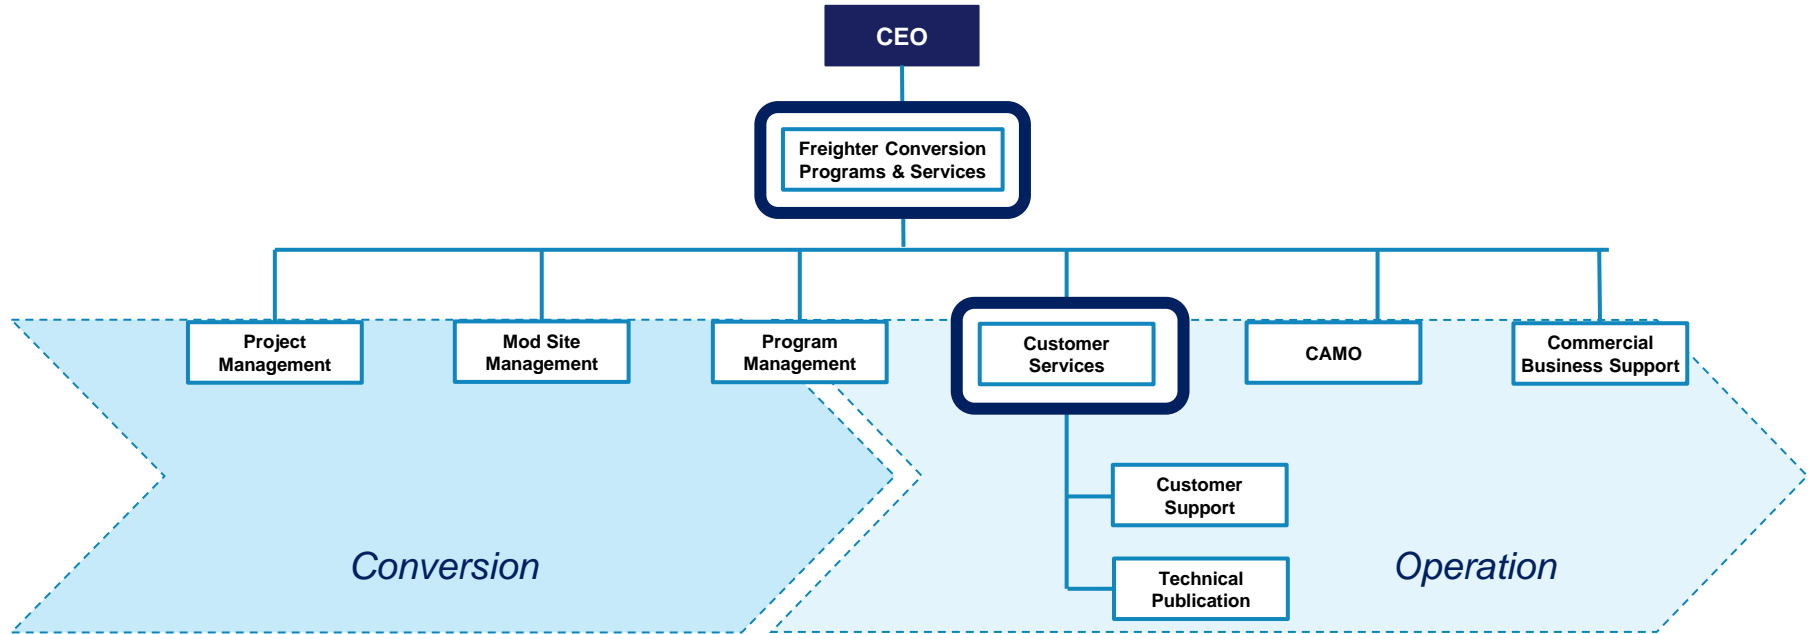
CEO

Freighter Conversion Programs & Services

Project Management

Mod Site Management

Program Management

Customer Services

CAMO

Commercial Business Support

Customer Support

Technical Publication

Conversion

Operation